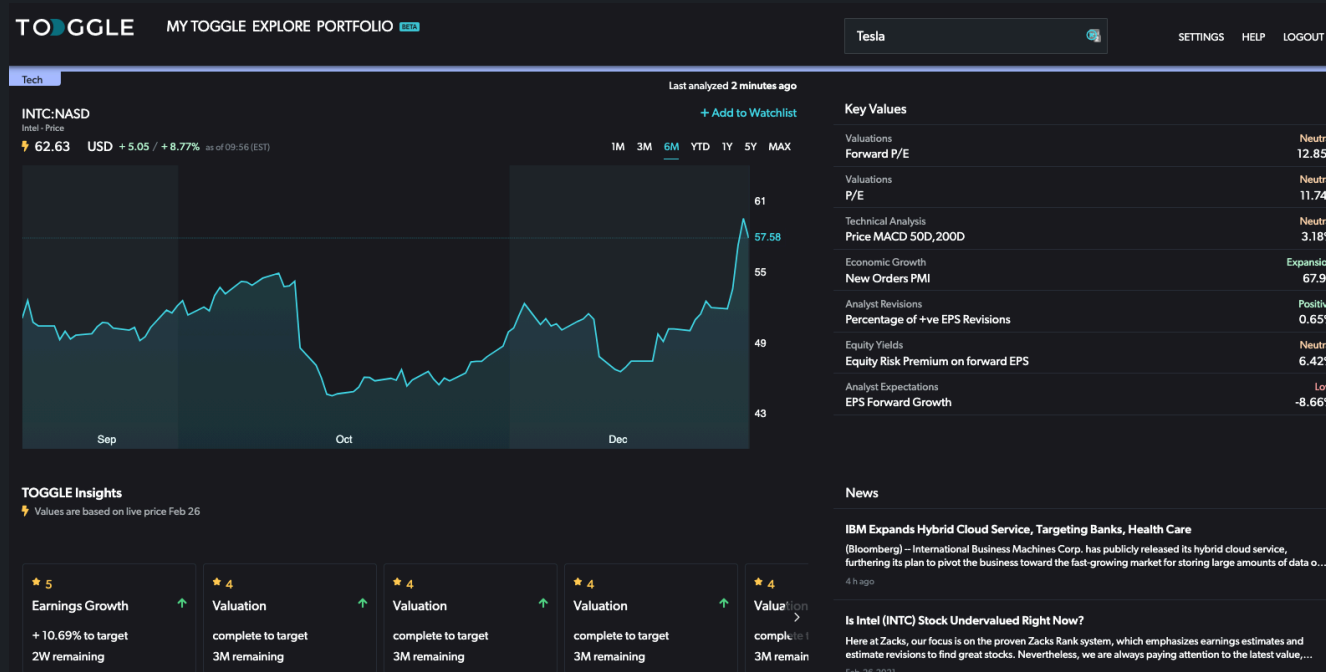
TOGGLE MY TOGGLE EXPLORE PORTFOLIO BETA

Tesla

SETTINGS HELP LOGOUT

Tech

Last analyzed 2 minutes ago

INTC:NASD
Intel - Price

+ Add to Watchlist

62.63 USD + 5.05 / + 8.77% as of 09:56 (EST)

1M 3M 6M YTD 1Y 5Y MAX

61
57.58
55
49
43

Sep Oct Dec

Key Values

| | |
|---|---|
| Valuations<br>Forward P/E | Neutr<br>12.85 |
| Valuations<br>P/E | Neutr<br>11.74 |
| Technical Analysis<br>Price MACD 50D,200D | Neutr<br>3.18 |
| Economic Growth<br>New Orders PMI | Expansi<br>67.9 |
| Analyst Revisions<br>Percentage of +ve EPS Revisions | Positiv<br>0.65 |
| Equity Yields<br>Equity Risk Premium on forward EPS | Neutr<br>6.42 |
| Analyst Expectations<br>EPS Forward Growth | Lo<br>-8.66 |

TOGGLE Insights
Values are based on live price Feb 26

5
Earnings Growth
+ 10.69% to target
2W remaining

4
Valuation
complete to target
3M remaining

4
Valuation
complete to target
3M remaining

4
Valuation
complete to target
3M remaining

4
Valuation
complete
3M remain

News

IBM Expands Hybrid Cloud Service, Targeting Banks, Health Care
(Bloomberg) -- International Business Machines Corp. has publicly released its hybrid cloud service, furthering its plan to pivot the business toward the fast-growing market for storing large amounts of data o...
4 h ago

Is Intel (INTC) Stock Undervalued Right Now?
Here at Zacks, our focus is on the proven Zacks Rank system, which emphasizes earnings estimates and estimate revisions to find great stocks. Nevertheless, we are always paying attention to the latest value,...